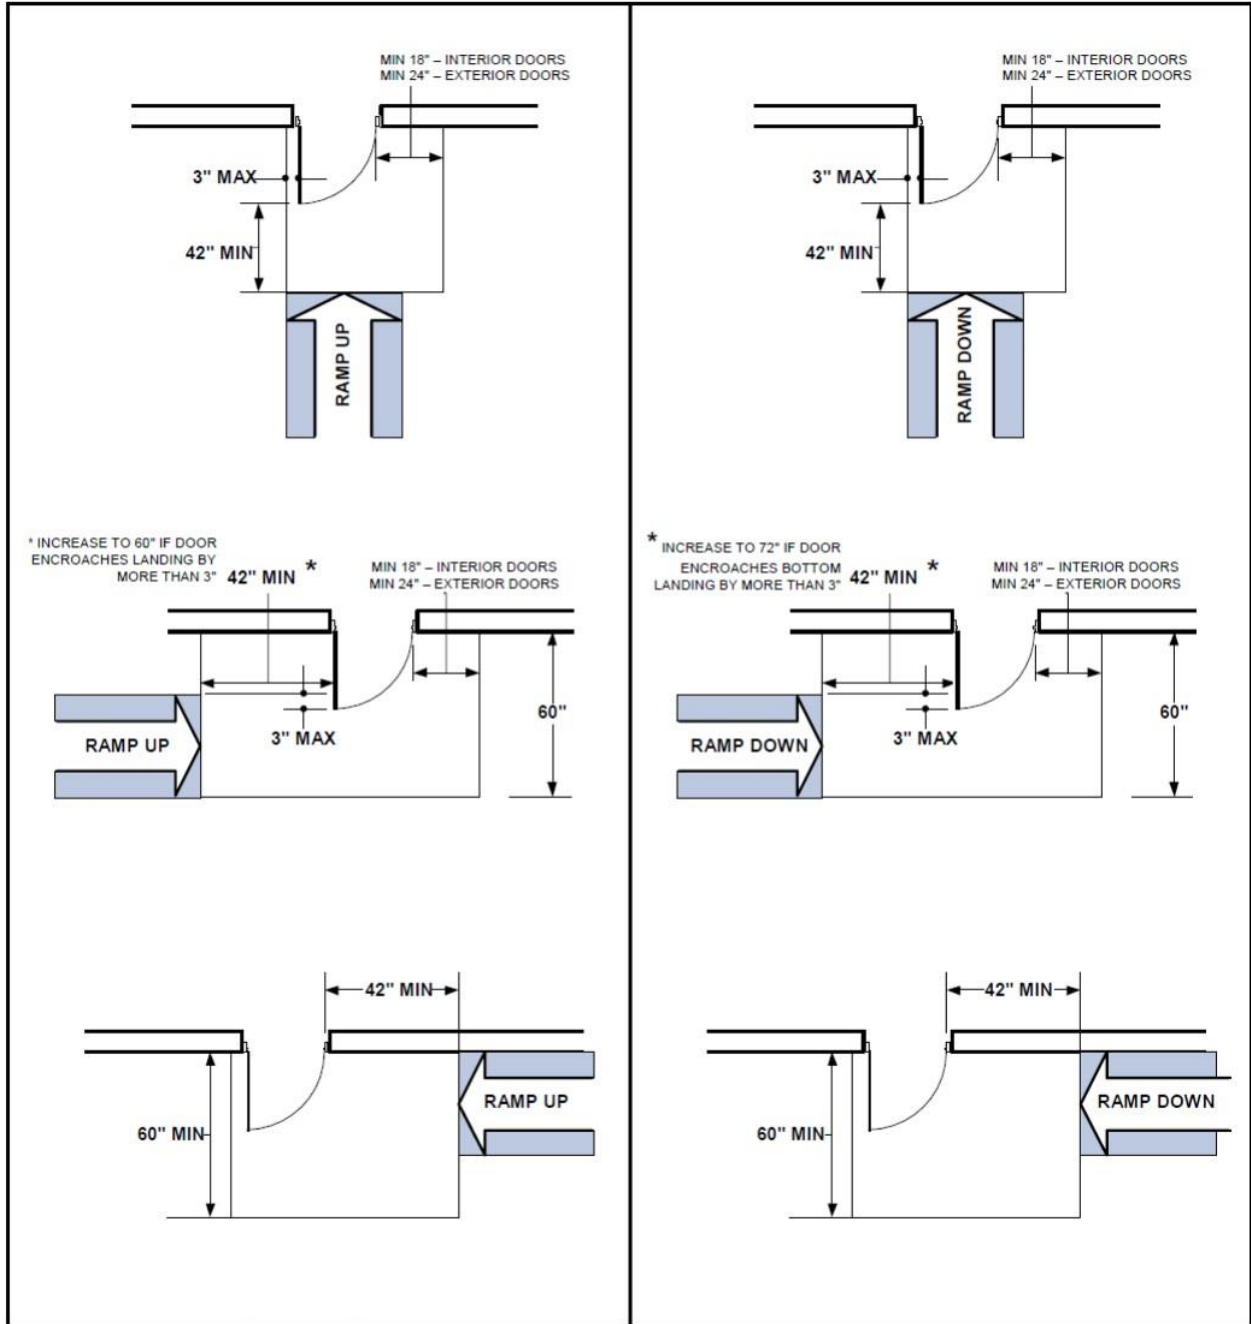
MIN 18" – INTERIOR DOORS
MIN 24" – EXTERIOR DOORS

3" MAX

42" MIN

RAMP UP

* INCREASE TO 60" IF DOOR ENCROACHES LANDING BY MORE THAN 3"

42" MIN *

MIN 18" – INTERIOR DOORS
MIN 24" – EXTERIOR DOORS

60"

RAMP UP

3" MAX

42" MIN

60" MIN

RAMP UP

MIN 18" – INTERIOR DOORS
MIN 24" – EXTERIOR DOORS

3" MAX

42" MIN

RAMP DOWN

* INCREASE TO 72" IF DOOR ENCROACHES BOTTOM LANDING BY MORE THAN 3"

42" MIN *

MIN 18" – INTERIOR DOORS
MIN 24" – EXTERIOR DOORS

60"

RAMP DOWN

3" MAX

42" MIN

60" MIN

RAMP DOWN